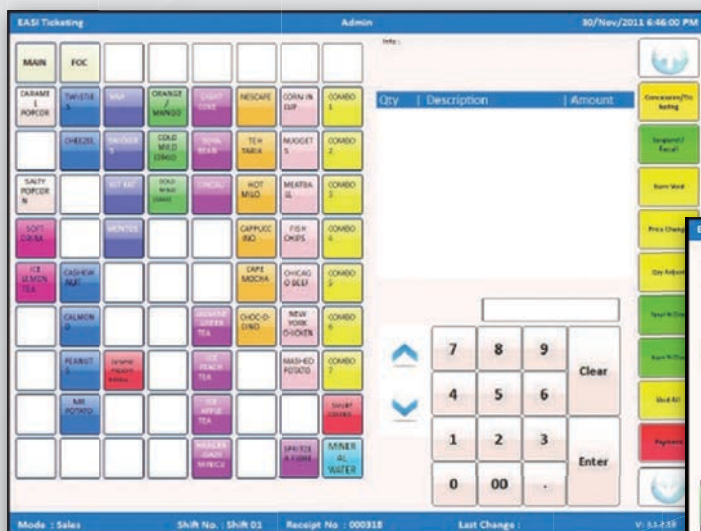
EASI Ticketing

Admin

30/Nov/2011 6:46:00 PM

MAIN

FOC

CARAMEL POPCORN

TWISTIES

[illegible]

ORANGE / MANGO

LIGHT COKE

NESCAFE

CORN IN CUP

COMBO 1

CHEEZEL

SNICKERS

COLD MILO COMBO

SOYA BEAN

TEH TARIK

NUGGETS

COMBO 2

SALTY POPCORN

KIT KAT

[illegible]

COKE

HOT MILO

MEATBALL

COMBO 3

SOFT DRINK

MENTOS

CAPPUCCINO

FISH CHIPS

COMBO 4

ICE LEMON TEA

CASHEW NUT

CAFE MOCHA

CHICAGO BEEF

COMBO 5

CALMON

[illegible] TEA

CHOC-O-DINO

NEW YORK CHICKEN

COMBO 6

PEANUTS

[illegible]

ICE PEACH TEA

MASHED POTATO

COMBO 7

MR POTATO

ICE APPLE TEA

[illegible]

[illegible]

SPRITZER

MINERAL WATER

Info :

Qty | Description | Amount

7 8 9

4 5 6

1 2 3

0 00 .

Clear

Enter

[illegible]

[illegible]

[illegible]

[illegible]

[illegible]

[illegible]

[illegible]

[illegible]

Payment

Mode : Sales

Shift No. : Shift 01

Receipt No : 000318

Last Change :

V: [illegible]